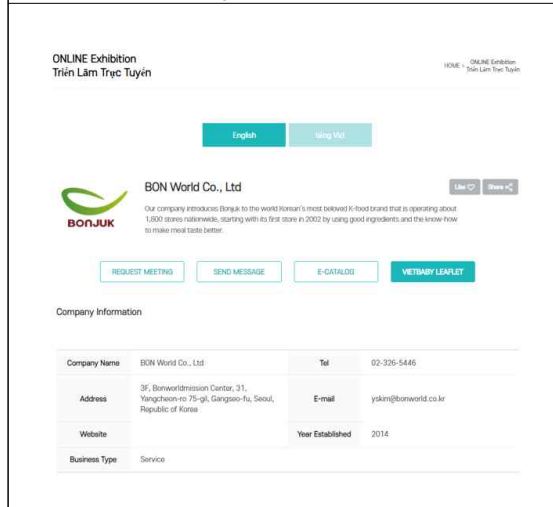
ONLINE Exhibition
Triển Lãm Trực Tuyến

HOME > ONLINE Exhibition Triển Lãm Trực Tuyến

English

tiếng Việt

BONJUK

BON World Co., Ltd

Like ♡ Share

Our company introduces Bonjuk to the world Korean's most beloved K-food brand that is operating about 1,800 stores nationwide, starting with its first store in 2002 by using good ingredients and the know-how to make meal taste better.

REQUEST MEETING SEND MESSAGE E-CATALOG VIETBABY LEAFLET

Company Information

| Company Name | BON World Co., Ltd | Tel | 02-326-5446 |
|---|---|---|---|
| Address | 3F, Bonworldmission Center, 31, Yangcheon-ro 75-gil, Gangseo-fu, Seoul, Republic of Korea | E-mail | yskim@bonworld.co.kr |
| Website | | Year Established | 2014 |
| Business Type | Service | | |